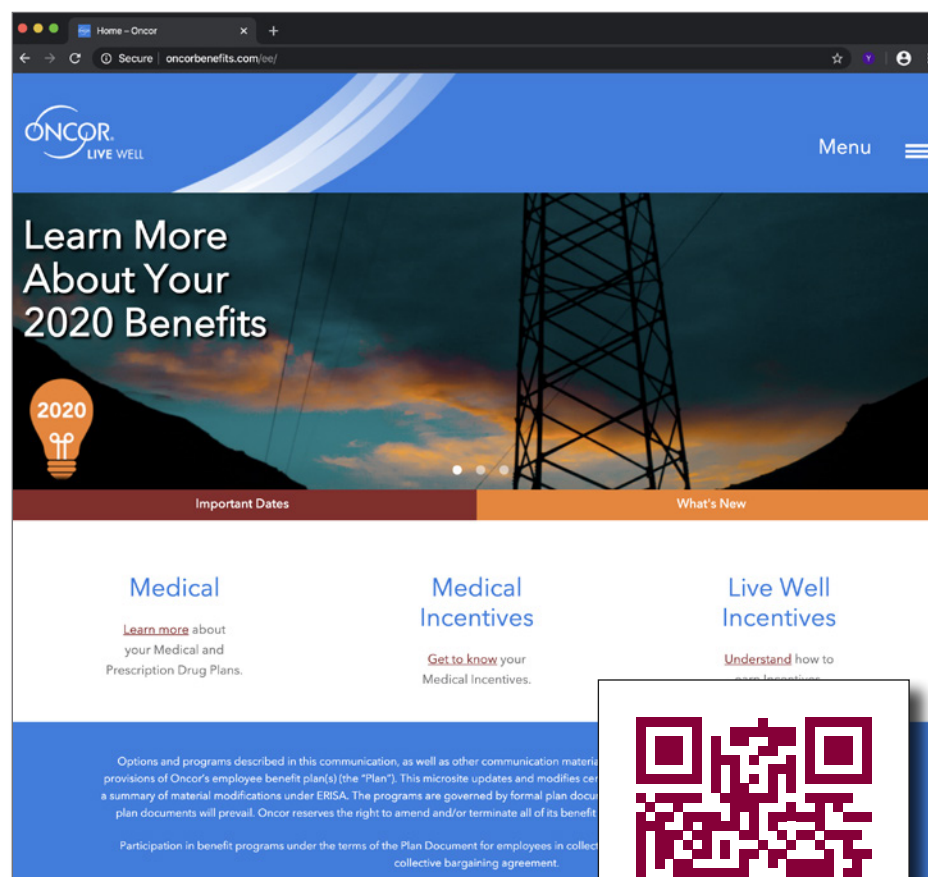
Home – Oncor

Secure | oncorbenefits.com/ee/

ONCOR. LIVE WELL

Menu

Learn More About Your 2020 Benefits

2020

Important Dates

What's New

Medical

Learn more about your Medical and Prescription Drug Plans.

Medical Incentives

Get to know your Medical Incentives.

Live Well Incentives

Understand how to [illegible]

Options and programs described in this communication, as well as other communication materia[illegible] provisions of Oncor's employee benefit plan(s) (the "Plan"). This microsite updates and modifies cer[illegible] a summary of material modifications under ERISA. The programs are governed by formal plan docu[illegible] plan documents will prevail. Oncor reserves the right to amend and/or terminate all of its benefit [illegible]

Participation in benefit programs under the terms of the Plan Document for employees in collect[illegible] collective bargaining agreement.